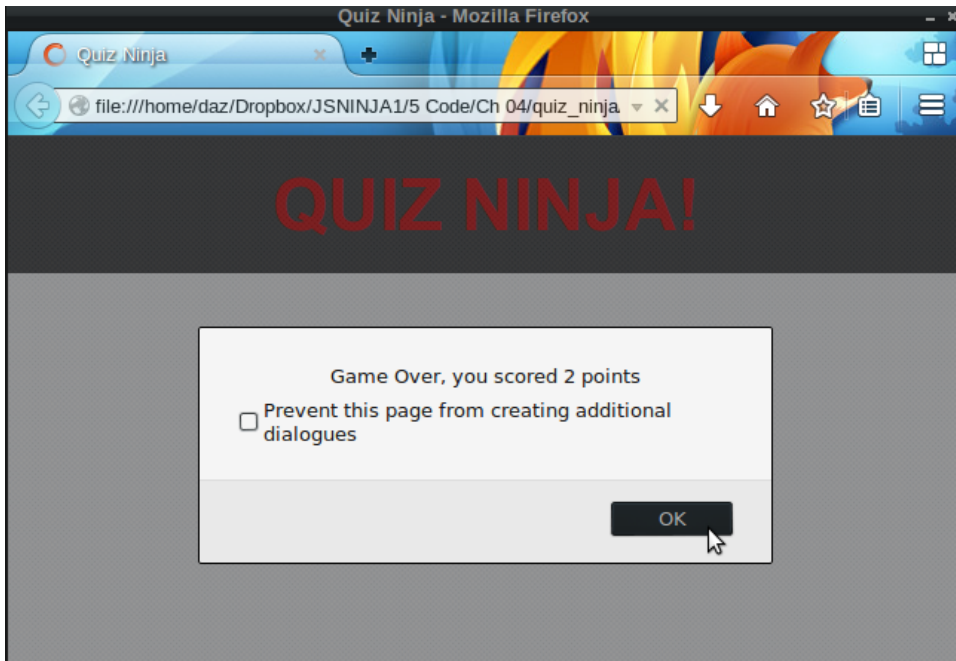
Quiz Ninja - Mozilla Firefox

Quiz Ninja

file:///home/daz/Dropbox/JSNINJA1/5 Code/Ch 04/quiz_ninja

QUIZ NINJA!

Game Over, you scored 2 points

Prevent this page from creating additional dialogues

OK